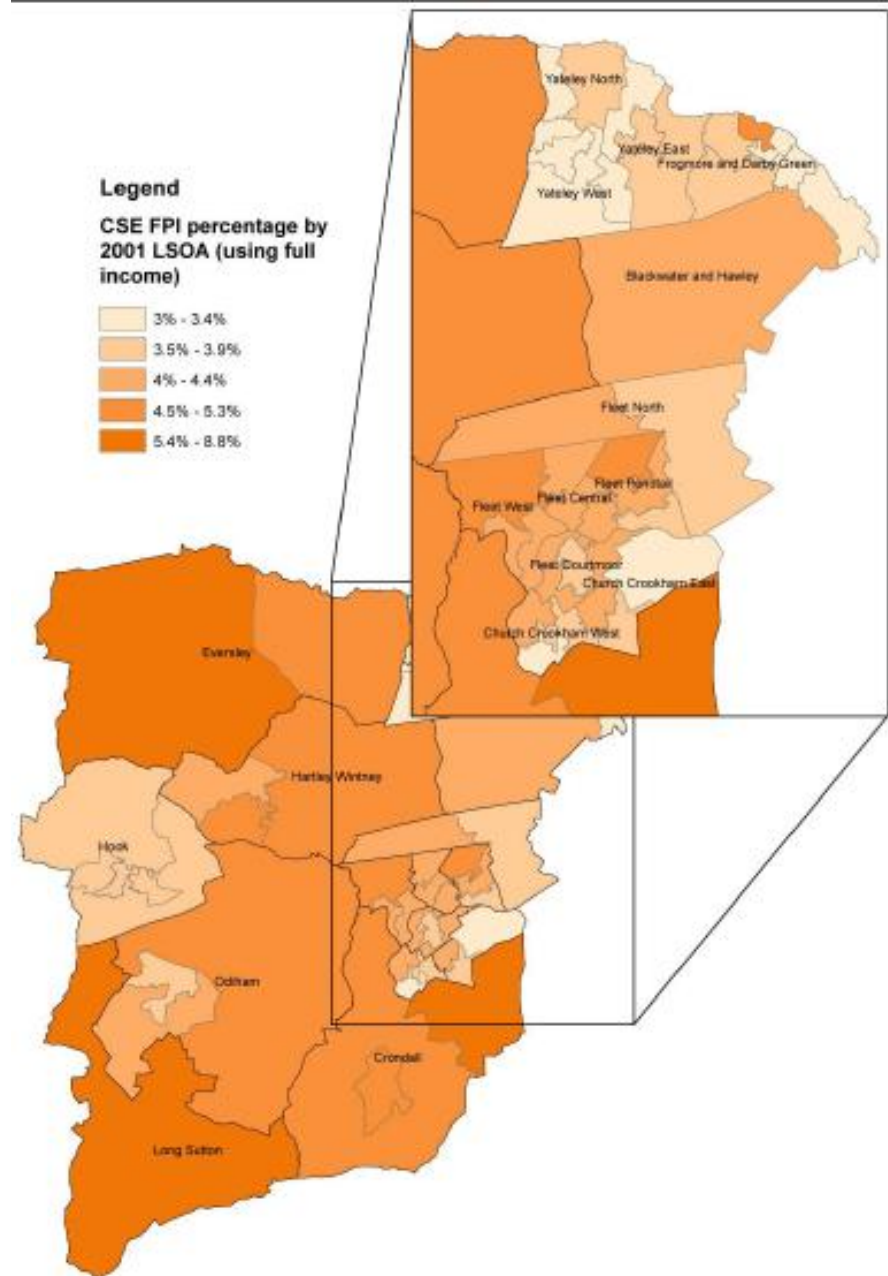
Legend

CSE FPI percentage by 2001 LSOA (using full income)

3% - 3.4%
3.5% - 3.9%
4% - 4.4%
4.5% - 5.3%
5.4% - 8.8%

Yateley North
Yateley East
Frogmore and Darby Green
Yateley West
Blackwater and Hawley
Fleet North
Fleet Pondtail
Fleet West
Fleet Central
Fleet Courtmoor
Church Crookham East
Church Crookham West

Eversley
Hartley Wintney
Hook
Odiham
Crondall
Long Sutton